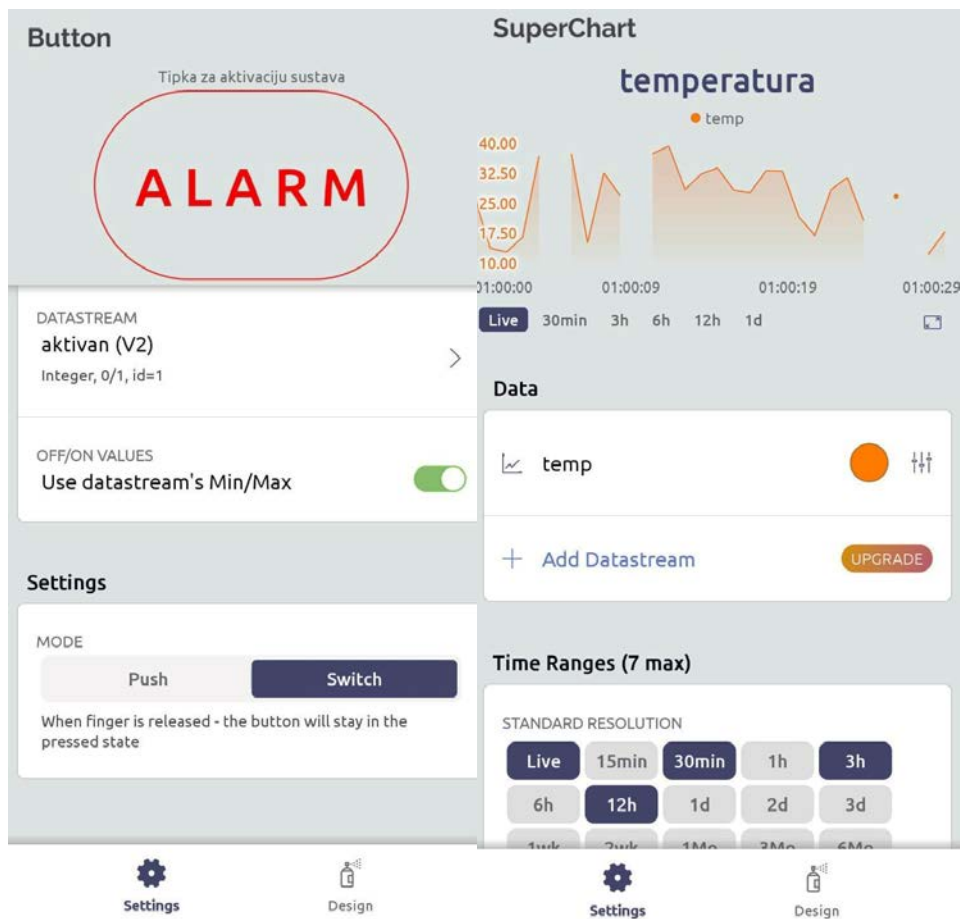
Button

Tipka za aktivaciju sustava

ALARM

DATASTREAM
aktivan (V2)
Integer, 0/1, id=1

OFF/ON VALUES
Use datastream's Min/Max

Settings

MODE
Push Switch
When finger is released - the button will stay in the pressed state

Settings Design

SuperChart

temperatura
temp

40.00
32.50
25.00
17.50
10.00
01:00:00 01:00:09 01:00:19 01:00:29

Live 30min 3h 6h 12h 1d

Data

temp

+ Add Datastream UPGRADE

Time Ranges (7 max)

STANDARD RESOLUTION

| Live | 15min | 30min | 1h | 3h |
|---|---|---|---|---|
| 6h | 12h | 1d | 2d | 3d |
| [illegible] | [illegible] | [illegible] | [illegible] | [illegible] |

Settings Design